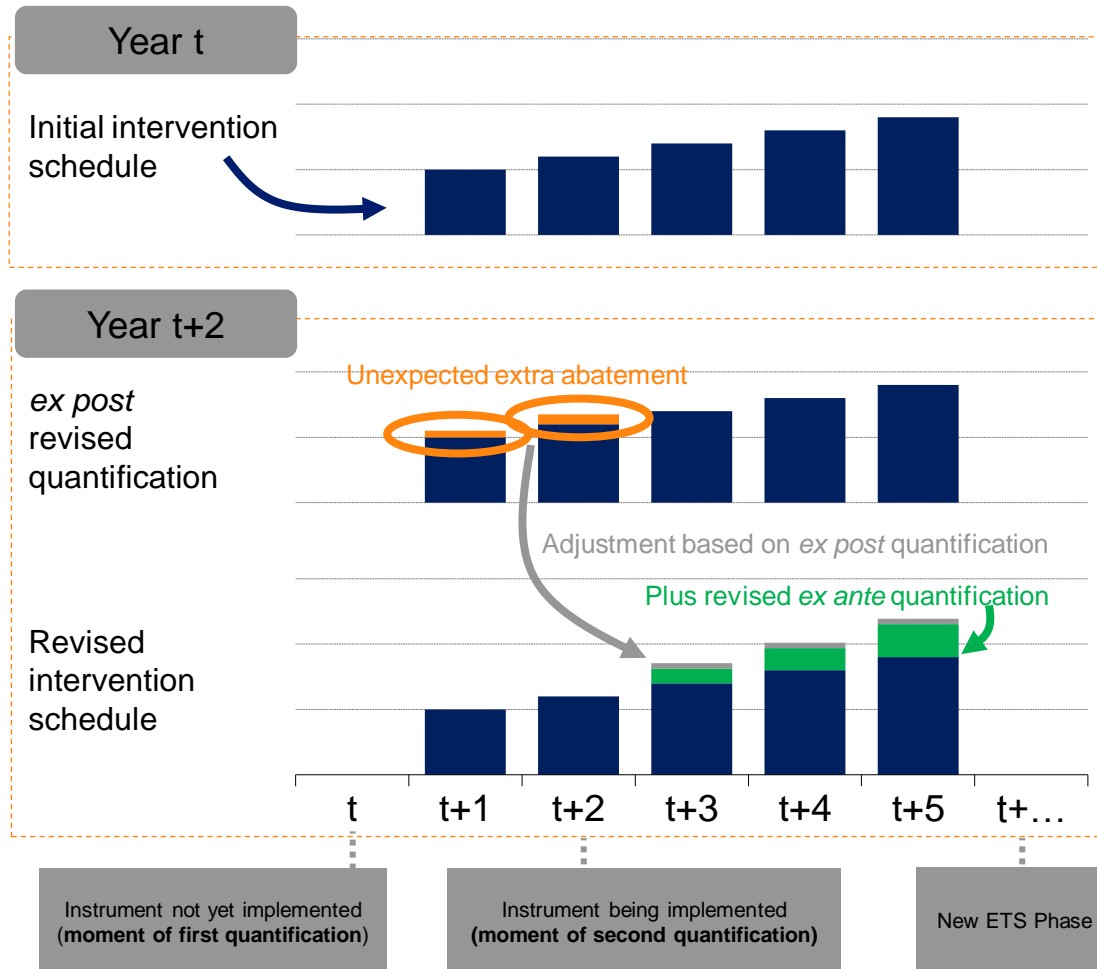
Year t

Initial intervention schedule

Year t+2

Unexpected extra abatement

ex post revised quantification

Adjustment based on ex post quantification

Plus revised ex ante quantification

Revised intervention schedule

t
t+1
t+2
t+3
t+4
t+5
t+…

Instrument not yet implemented (moment of first quantification)

Instrument being implemented (moment of second quantification)

New ETS Phase